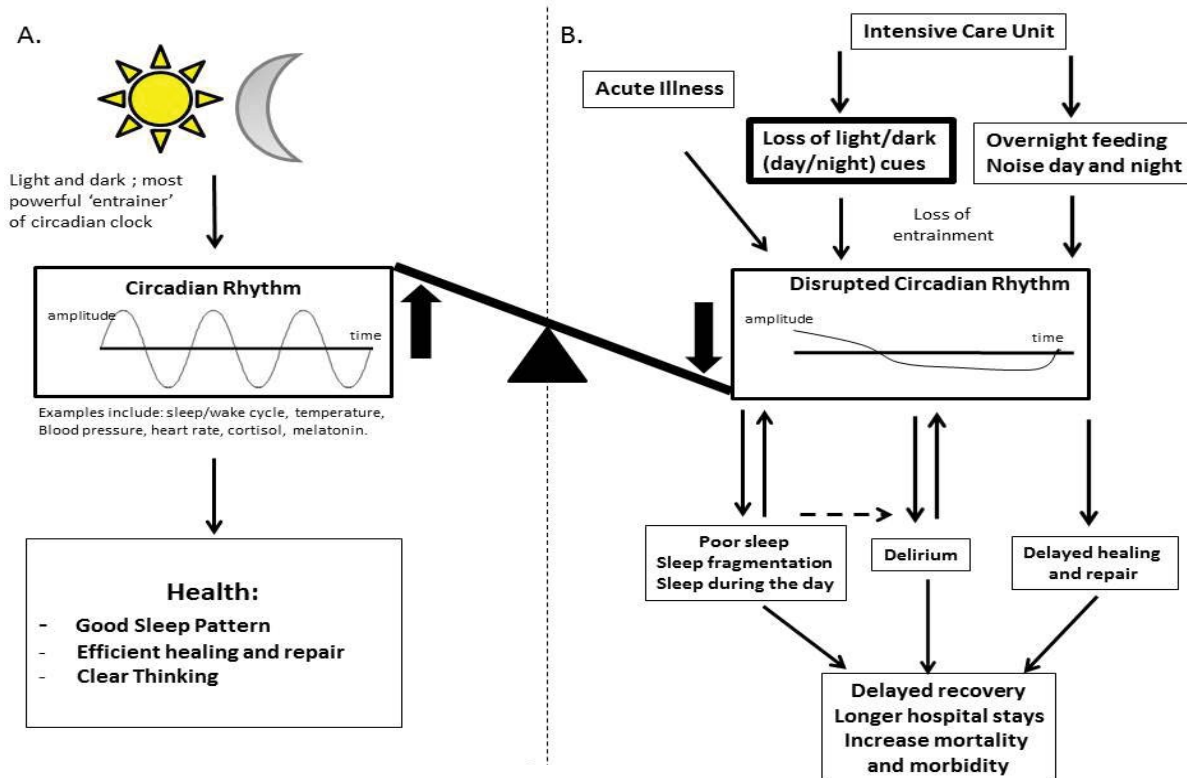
A.

Light and dark ; most powerful 'entrainer' of circadian clock

Circadian Rhythm

amplitude

time

Examples include: sleep/wake cycle, temperature, Blood pressure, heart rate, cortisol, melatonin.

Health:
- Good Sleep Pattern
- Efficient healing and repair
- Clear Thinking

B.

Intensive Care Unit

Acute Illness

Loss of light/dark (day/night) cues

Overnight feeding
Noise day and night

Loss of entrainment

Disrupted Circadian Rhythm

amplitude

time

Poor sleep
Sleep fragmentation
Sleep during the day

Delirium

Delayed healing and repair

Delayed recovery
Longer hospital stays
Increase mortality and morbidity